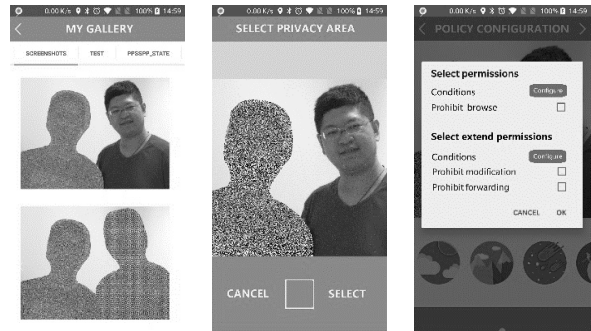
0.00 K/s 100% 14:59
MY GALLERY
SCREENSHOTS TEST PPSSPP_STATE

0.00 K/s 100% 14:59
SELECT PRIVACY AREA
CANCEL SELECT

0.00 K/s 100% 14:59
POLICY CONFIGURATION
Select permissions
Conditions Configure
Prohibit browse
Select extend permissions
Conditions Configure
Prohibit modification
Prohibit forwarding
CANCEL OK